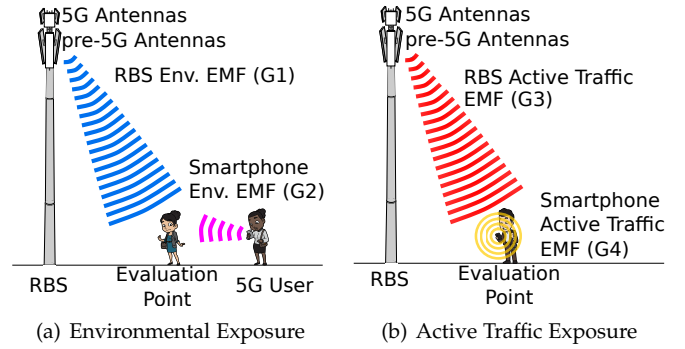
5G Antennas
pre-5G Antennas

RBS Env. EMF (G1)

Smartphone
Env. EMF (G2)

RBS

Evaluation
Point

5G User

(a) Environmental Exposure

5G Antennas
pre-5G Antennas

RBS Active Traffic
EMF (G3)

Smartphone
Active Traffic
EMF (G4)

RBS

Evaluation
Point

(b) Active Traffic Exposure